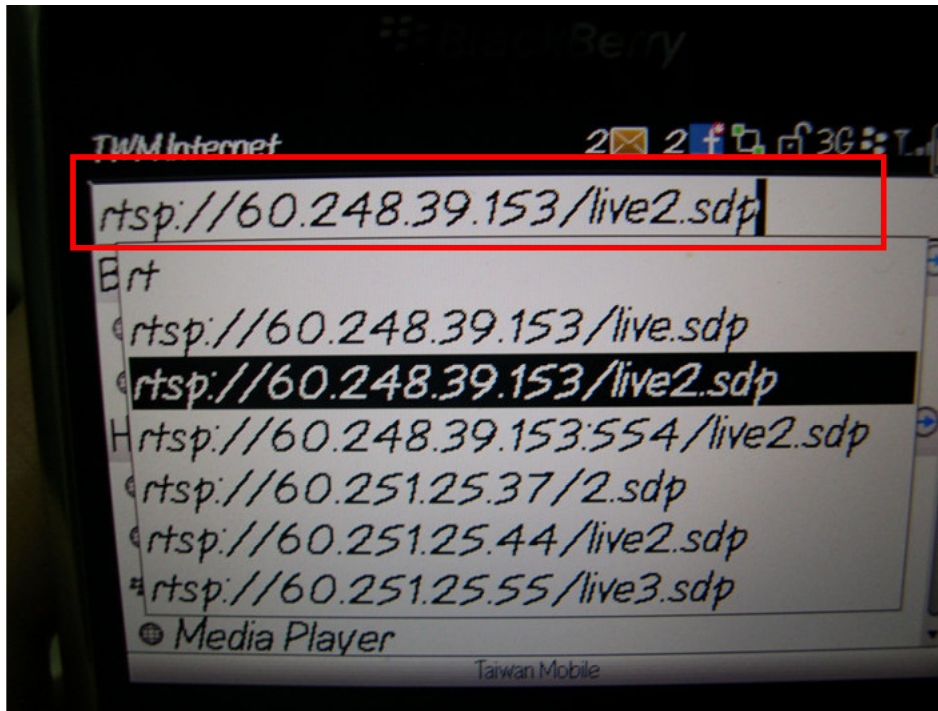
BlackBerry

TWM Internet 2 2 3G T

rtsp://60.248.39.153/live2.sdp

B rt
rtsp://60.248.39.153/live.sdp
rtsp://60.248.39.153/live2.sdp
H rtsp://60.248.39.153:554/live2.sdp
rtsp://60.251.25.37/2.sdp
rtsp://60.251.25.44/live2.sdp
rtsp://60.251.25.55/live3.sdp
Media Player

Taiwan Mobile